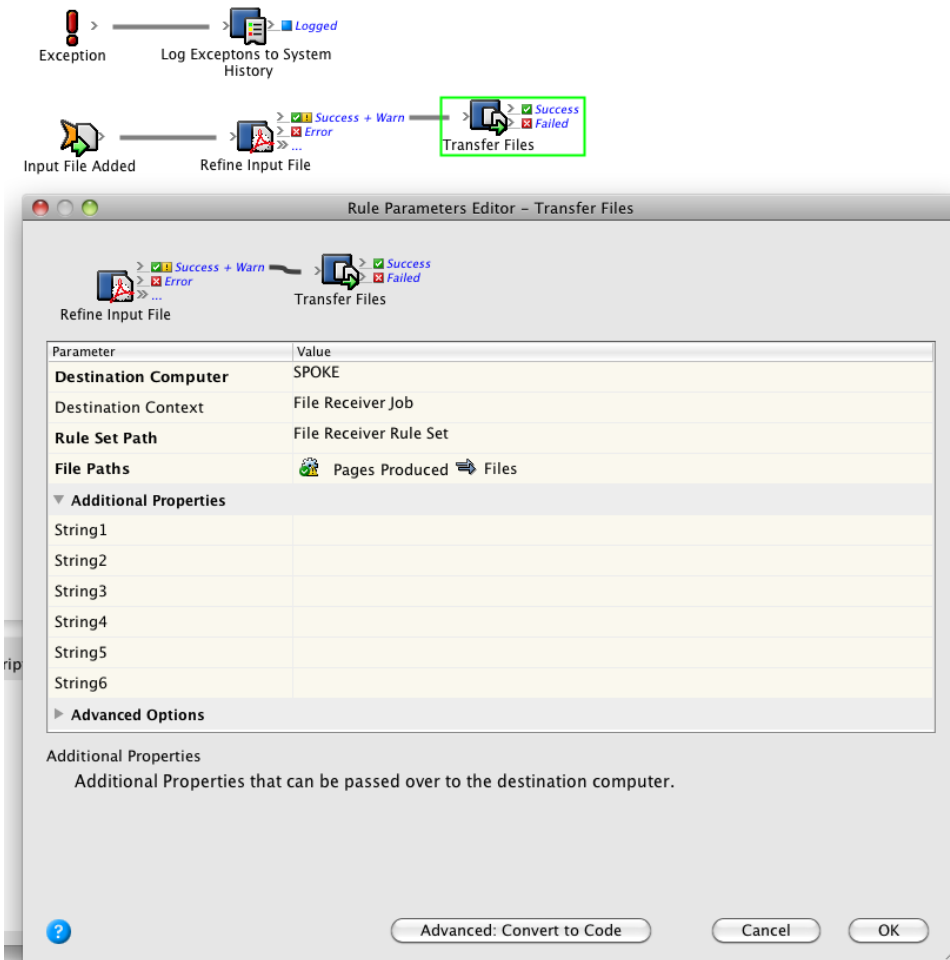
Exception

Log Exceptons to System History

Logged

Input File Added

Refine Input File

Success + Warn
Error
...

Transfer Files

Success
Failed

Rule Parameters Editor - Transfer Files

Refine Input File

Success + Warn
Error
...

Transfer Files

Success
Failed

| Parameter | Value |
|---|---|
| Destination Computer | SPOKE |
| Destination Context | File Receiver Job |
| Rule Set Path | File Receiver Rule Set |
| File Paths | Pages Produced ⇒ Files |
| ▼ Additional Properties | |
| String1 | |
| String2 | |
| String3 | |
| String4 | |
| String5 | |
| String6 | |
| ▶ Advanced Options | |

rip

Additional Properties

Additional Properties that can be passed over to the destination computer.

?

Advanced: Convert to Code

Cancel

OK